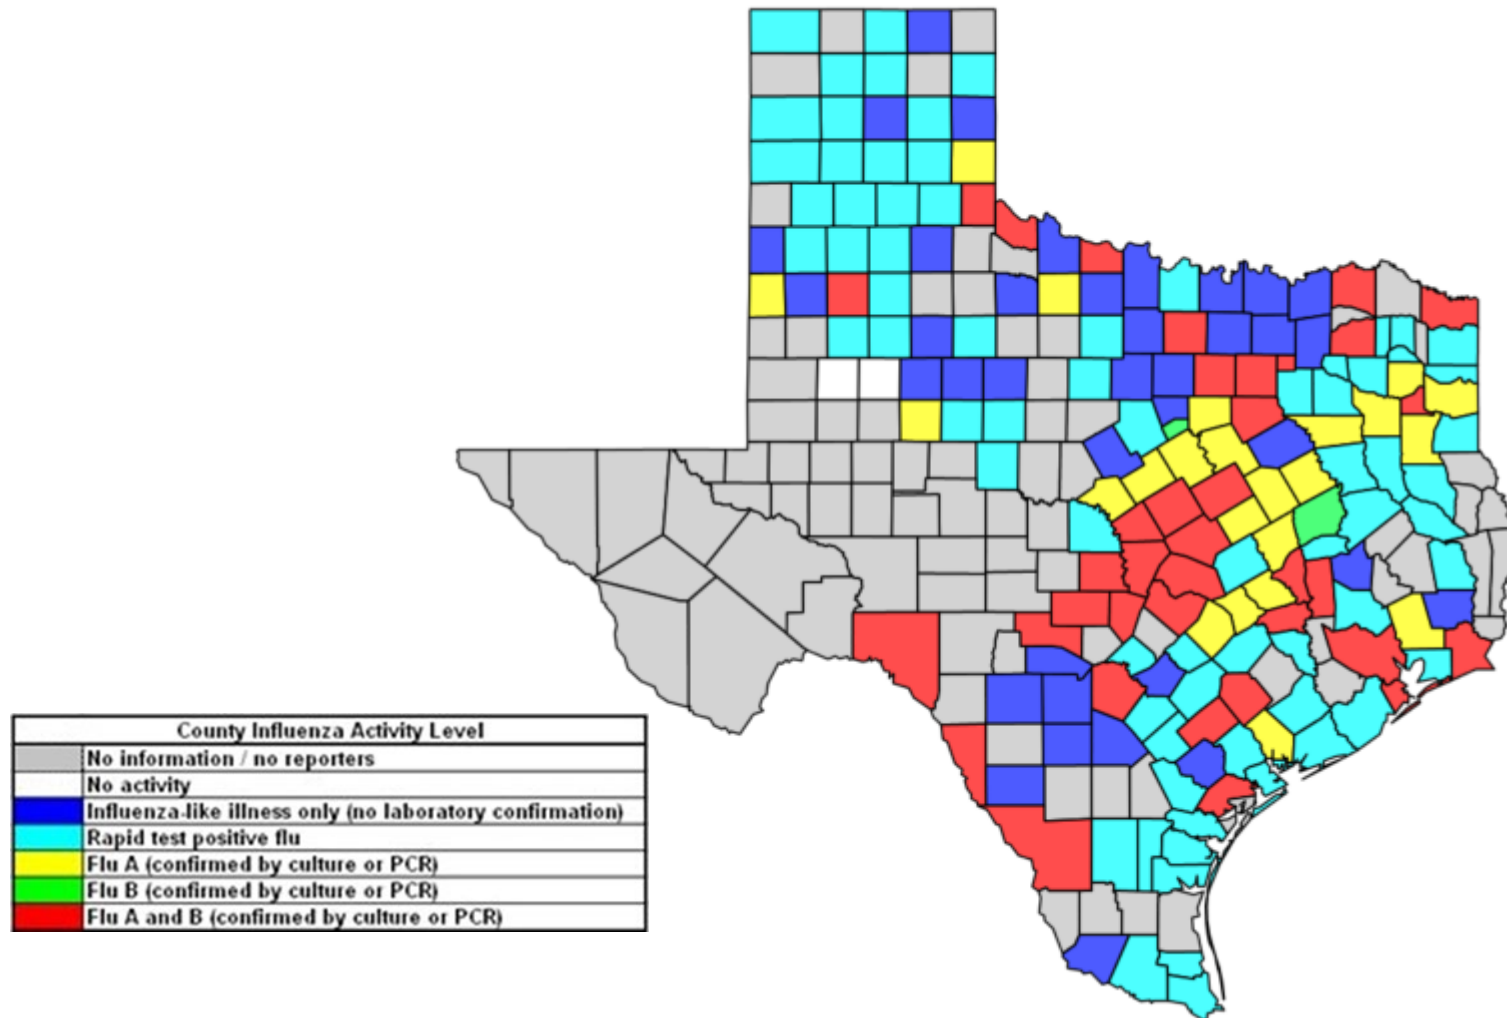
| County Influenza Activity Level |
|---|
| No information / no reporters |
| No activity |
| Influenza-like illness only (no laboratory confirmation) |
| Rapid test positive flu |
| Flu A (confirmed by culture or PCR) |
| Flu B (confirmed by culture or PCR) |
| Flu A and B (confirmed by culture or PCR) |